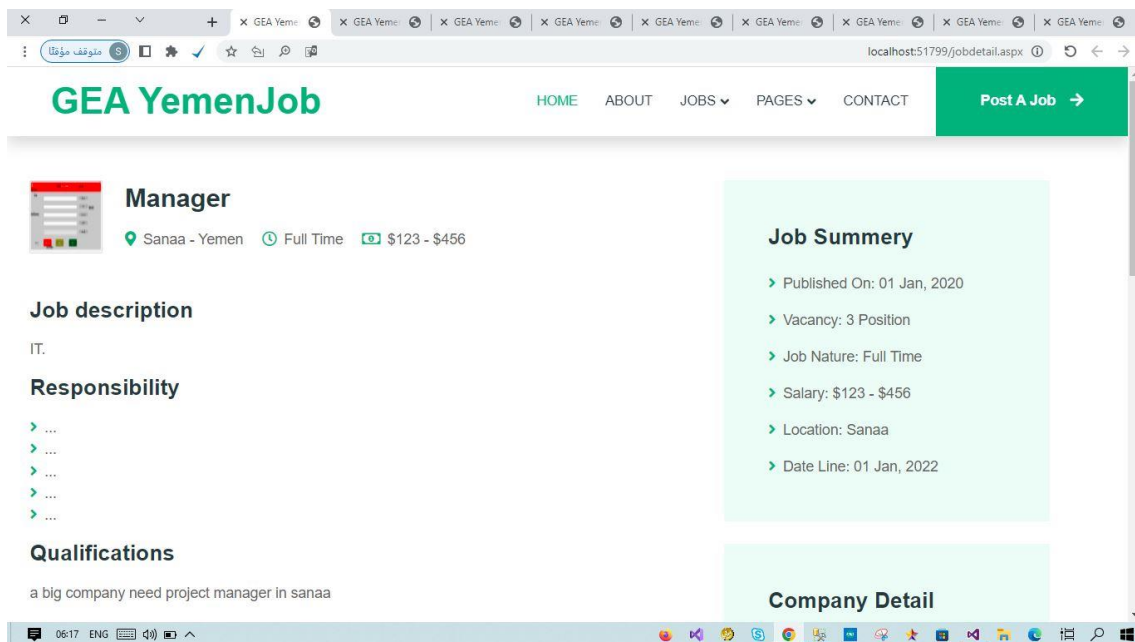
GEA Yeme | GEA Yeme | GEA Yeme | GEA Yeme | GEA Yeme | GEA Yeme | GEA Yeme | GEA Yeme | GEA Yeme

متوقف مؤقتًا S

localhost:51799/jobdetail.aspx

GEA YemenJob

HOME ABOUT JOBS PAGES CONTACT

Post A Job →

Manager

Sanaa - Yemen Full Time $123 - $456

Job description

IT.

Responsibility

...
...
...
...
...

Qualifications

a big company need project manager in sanaa

Job Summery

Published On: 01 Jan, 2020

Vacancy: 3 Position

Job Nature: Full Time

Salary: $123 - $456

Location: Sanaa

Date Line: 01 Jan, 2022

Company Detail

06:17 ENG